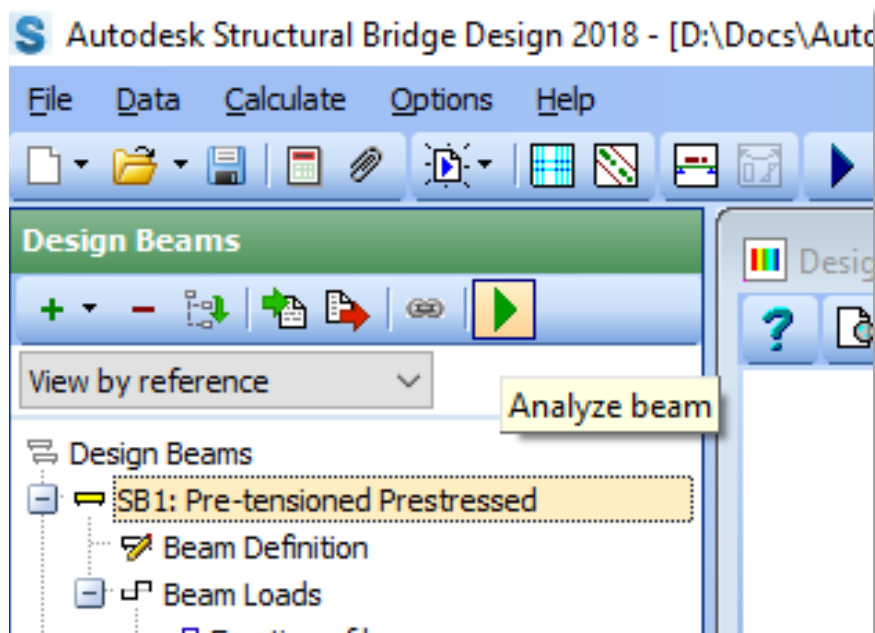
Autodesk Structural Bridge Design 2018 - [D:\Docs\Auto

File Data Calculate Options Help

Design Beams

View by reference

Analyze beam

Desig

?

Design Beams

SB1: Pre-tensioned Prestressed

Beam Definition

Beam Loads

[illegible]